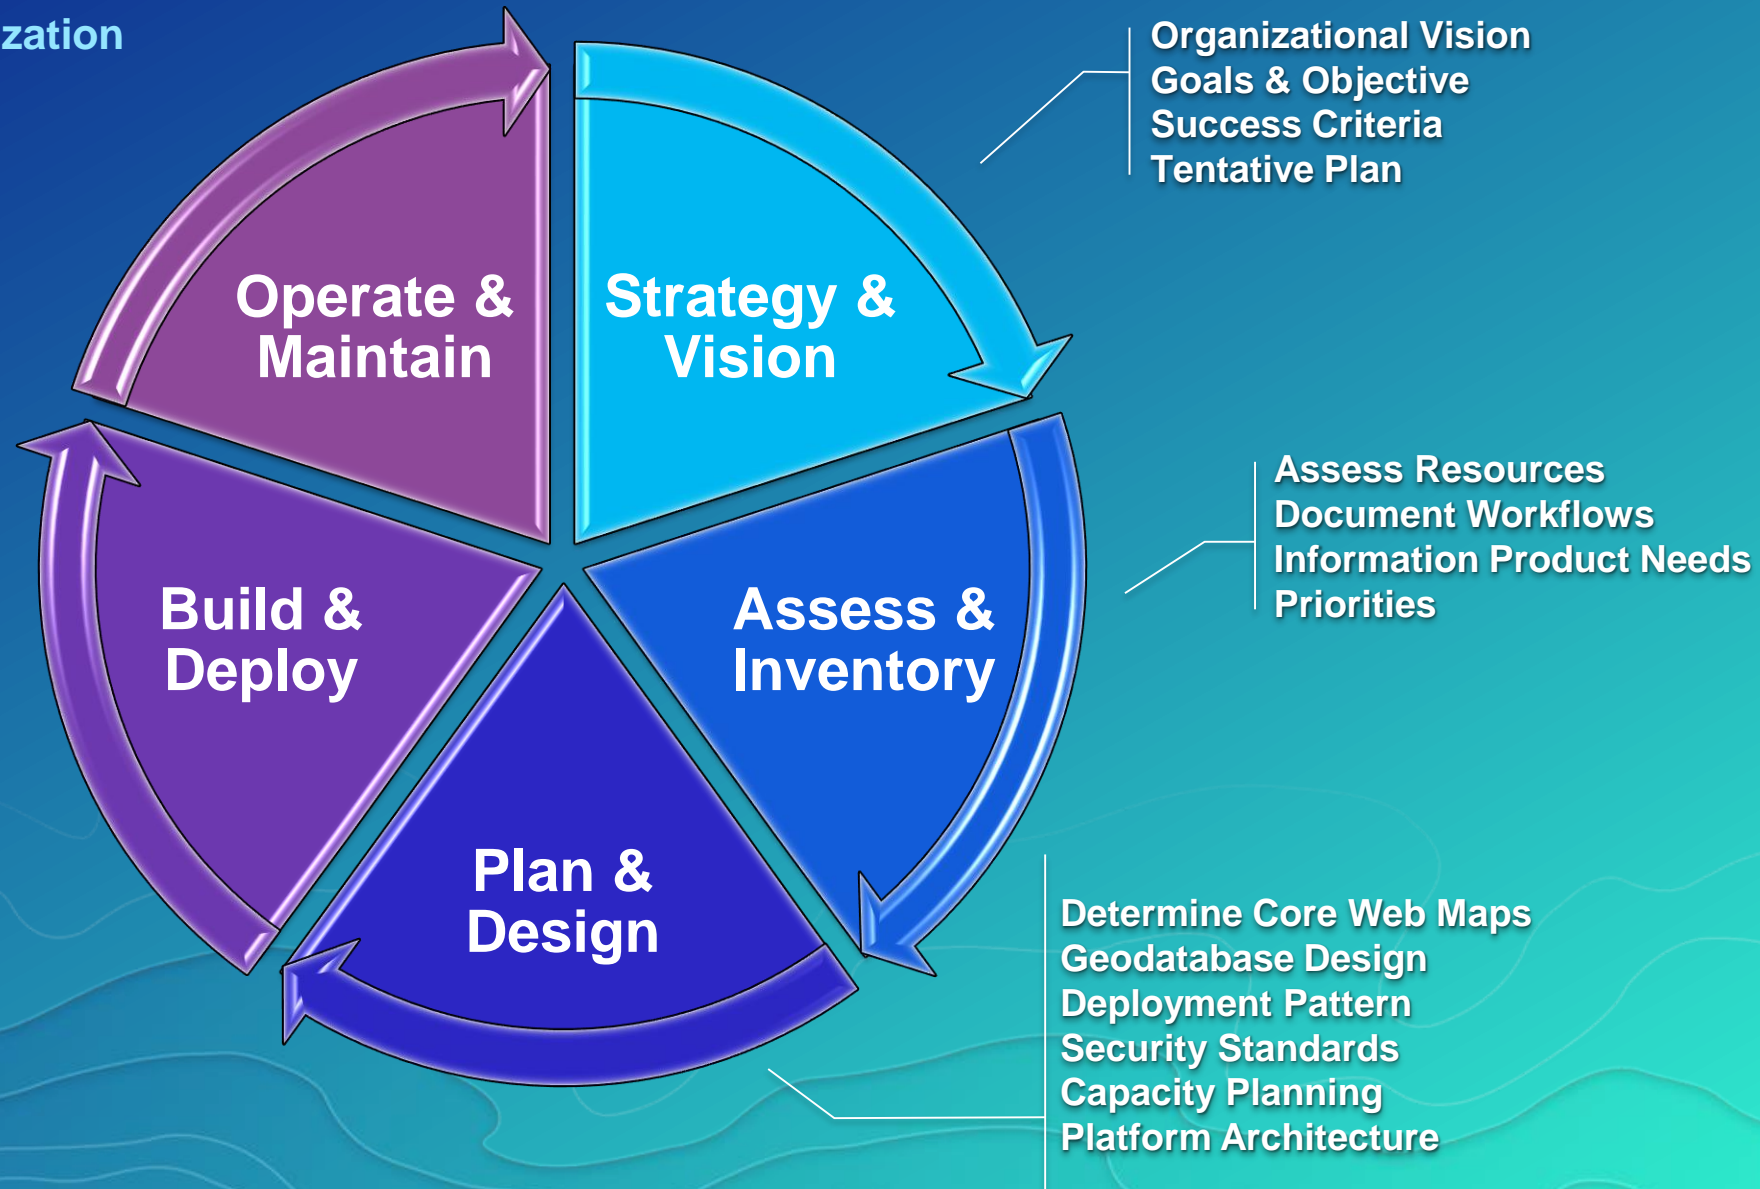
zation

Strategy & Vision

Organizational Vision
Goals & Objective
Success Criteria
Tentative Plan

Assess & Inventory

Assess Resources
Document Workflows
Information Product Needs
Priorities

Plan & Design

Determine Core Web Maps
Geodatabase Design
Deployment Pattern
Security Standards
Capacity Planning
Platform Architecture

Build & Deploy

Operate & Maintain